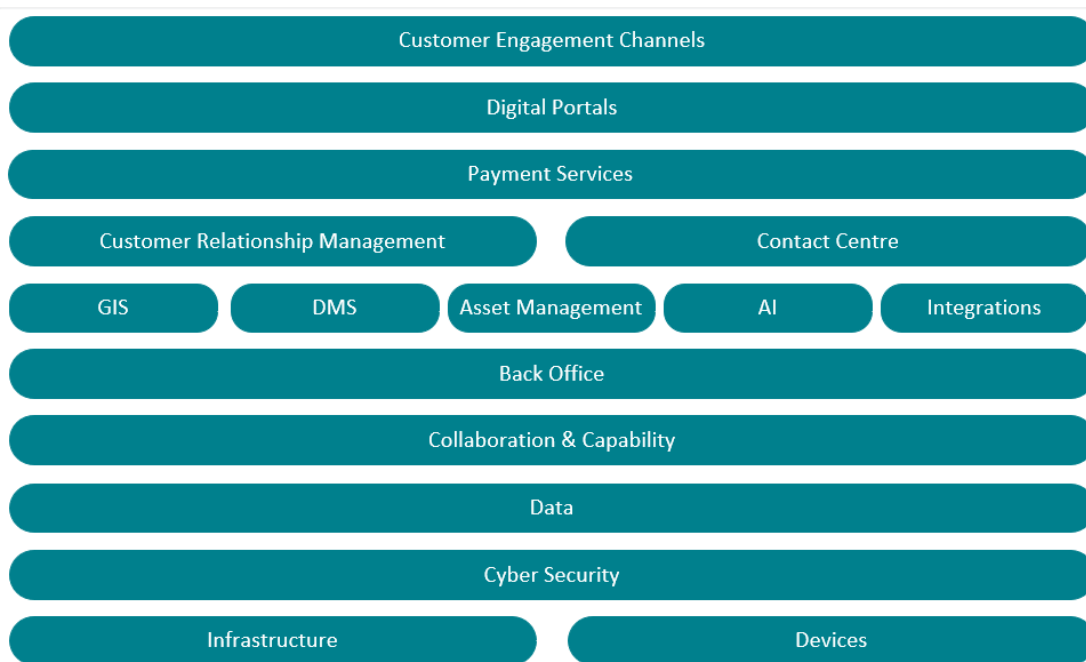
Customer Engagement Channels

Digital Portals

Payment Services

Customer Relationship Management

Contact Centre

GIS

DMS

Asset Management

AI

Integrations

Back Office

Collaboration & Capability

Data

Cyber Security

Infrastructure

Devices